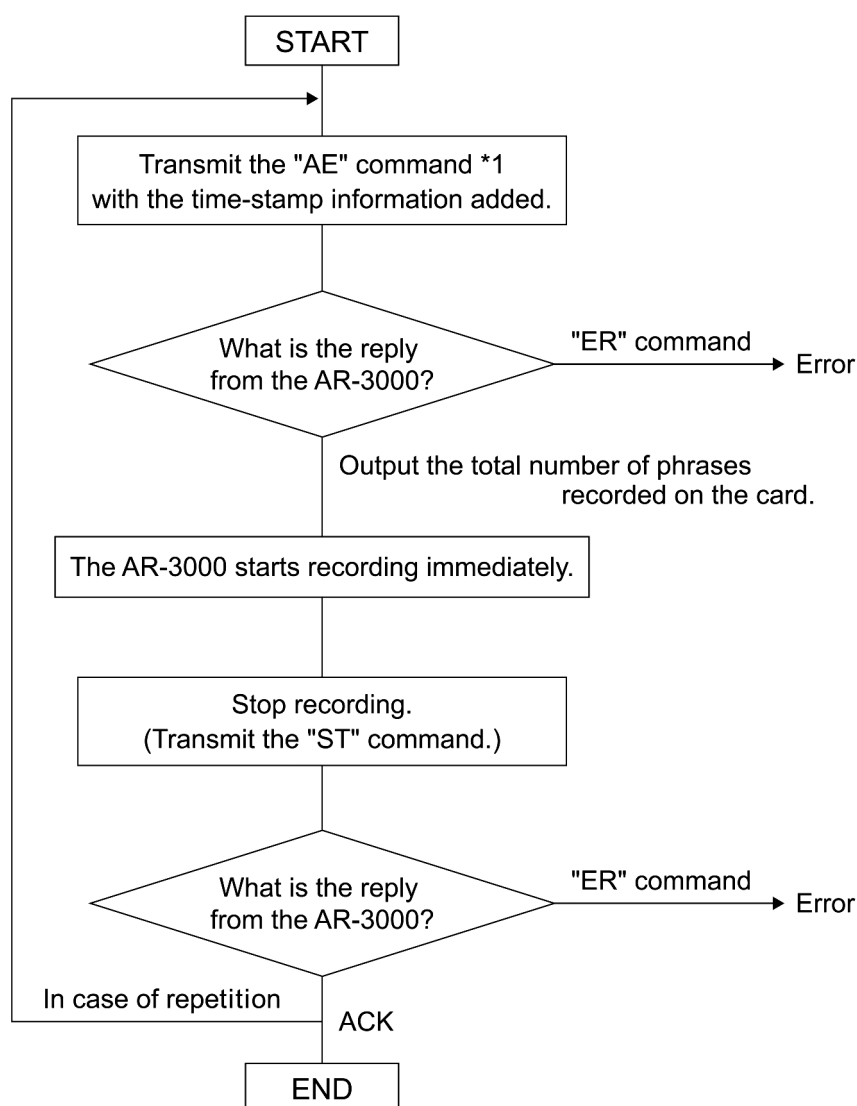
START

Transmit the "AE" command *1 with the time-stamp information added.

What is the reply from the AR-3000?

"ER" command

Error

Output the total number of phrases recorded on the card.

The AR-3000 starts recording immediately.

Stop recording. (Transmit the "ST" command.)

What is the reply from the AR-3000?

"ER" command

Error

In case of repetition

ACK

END